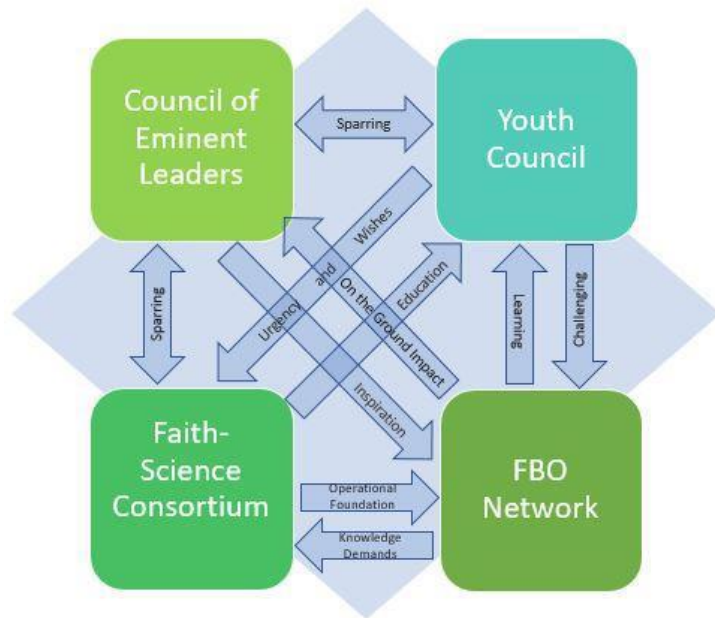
Council of Eminent Leaders

Sparring

Youth Council

Sparring

Urgency and Wishes

On the Ground Impact

Education

Learning

Challenging

Inspiration

Faith-Science Consortium

Operational Foundation

Knowledge Demands

FBO Network